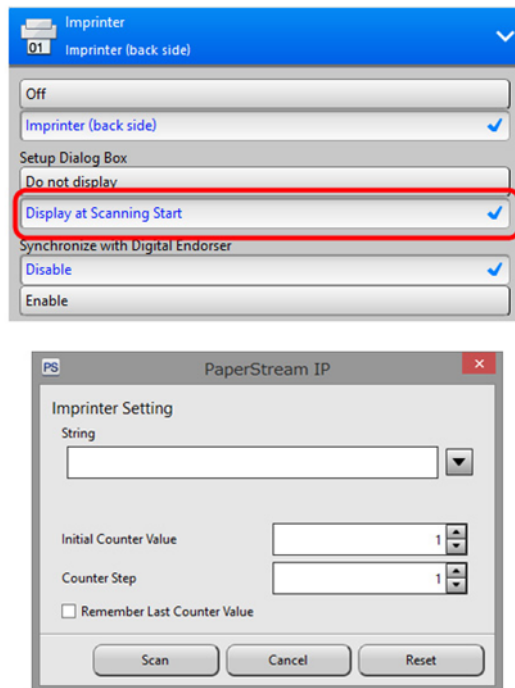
01 Imprinter
Imprinter (back side)

Off
Imprinter (back side)
Setup Dialog Box
Do not display
Display at Scanning Start
Synchronize with Digital Endorser
Disable
Enable

PS PaperStream IP ×

Imprinter Setting
String

Initial Counter Value 1
Counter Step 1
Remember Last Counter Value

Scan Cancel Reset